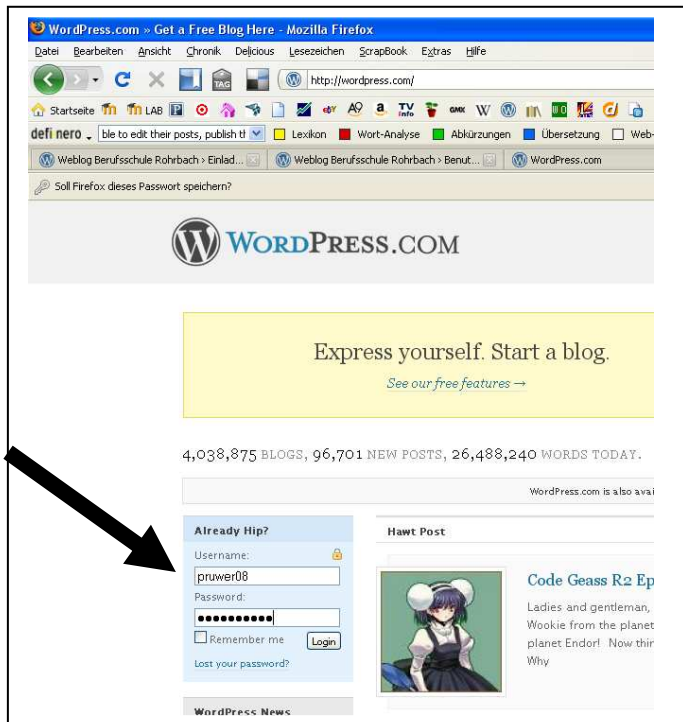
WordPress.com » Get a Free Blog Here - Mozilla Firefox

Datei Bearbeiten Ansicht Chronik Delicious Lesezeichen ScrapBook Extras Hilfe

http://wordpress.com/

Startseite LAB

defi nero ble to edit their posts, publish th Lexikon Wort-Analyse Abkürzungen Übersetzung Web-

Weblog Berufsschule Rohrbach › Einlad... Weblog Berufsschule Rohrbach › Benut... WordPress.com

Soll Firefox dieses Passwort speichern?

WordPress.com

Express yourself. Start a blog.

See our free features →

4,038,875 BLOGS, 96,701 NEW POSTS, 26,488,240 WORDS TODAY.

WordPress.com is also avai

Already Hip?

Username:

pruwer08

Password:

••••••••••

Remember me

Login

Lost your password?

WordPress News

Hawt Post

Code Geass R2 Ep

Ladies and gentleman, Wookie from the planet planet Endor! Now thir Why